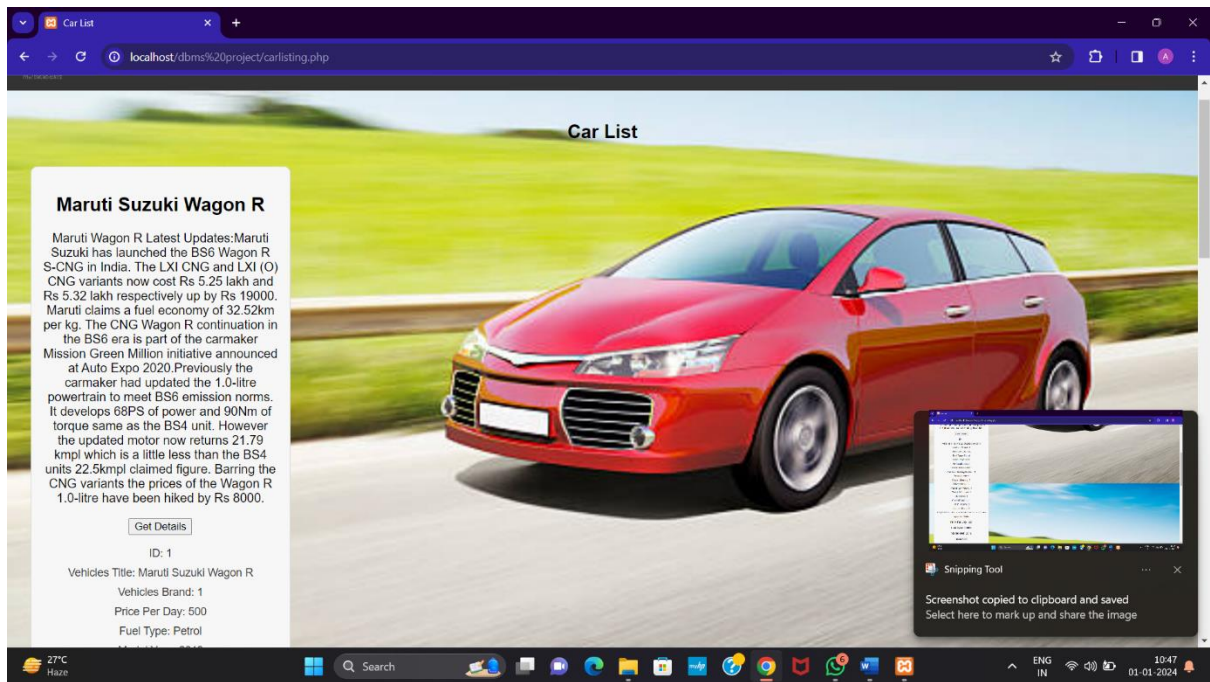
Car List

localhost/dbms%20project/carlisting.php

Car List

Maruti Suzuki Wagon R

Maruti Wagon R Latest Updates:Maruti Suzuki has launched the BS6 Wagon R S-CNG in India. The LXI CNG and LXI (O) CNG variants now cost Rs 5.25 lakh and Rs 5.32 lakh respectively up by Rs 19000. Maruti claims a fuel economy of 32.52km per kg. The CNG Wagon R continuation in the BS6 era is part of the carmaker Mission Green Million initiative announced at Auto Expo 2020.Previously the carmaker had updated the 1.0-litre powertrain to meet BS6 emission norms. It develops 68PS of power and 90Nm of torque same as the BS4 unit. However the updated motor now returns 21.79 kmpl which is a little less than the BS4 units 22.5kmpl claimed figure. Barring the CNG variants the prices of the Wagon R 1.0-litre have been hiked by Rs 8000.

Get Details

ID: 1

Vehicles Title: Maruti Suzuki Wagon R

Vehicles Brand: 1

Price Per Day: 500

Fuel Type: Petrol

Snipping Tool

Screenshot copied to clipboard and saved

Select here to mark up and share the image

27°C
Haze

Search

ENG
IN

10:47
01-01-2024